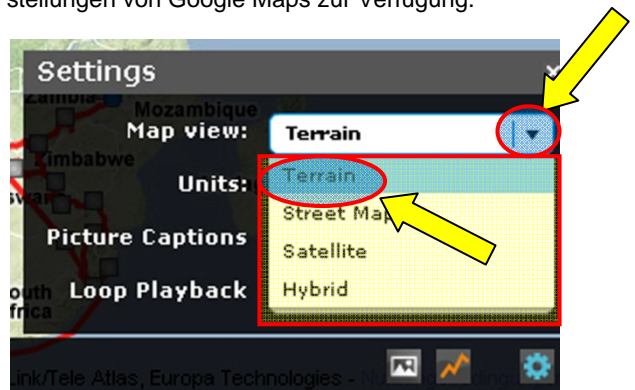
stellungen von Google Maps zur Verfügung.

Settings

Zambia

Mozambique

Map view: Terrain

Zimbabwe

Units:

swa

Picture Captions

outh Africa

Loop Playback

Terrain

Street Map

Satellite

Hybrid

Link/Tele Atlas, Europa Technologies - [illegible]